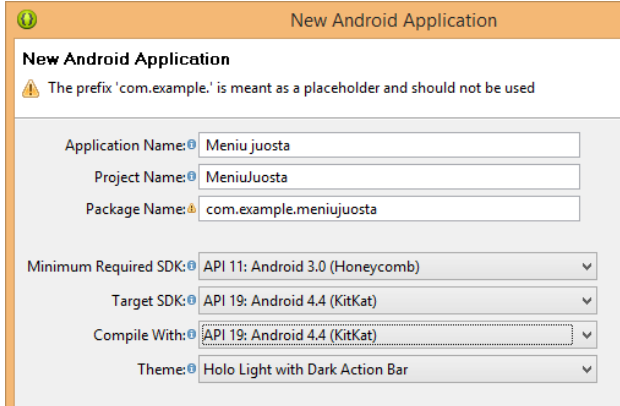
New Android Application

New Android Application

The prefix 'com.example.' is meant as a placeholder and should not be used

Application Name: Meniu juosta

Project Name: MeniuJuosta

Package Name: com.example.meniujuosta

Minimum Required SDK: API 11: Android 3.0 (Honeycomb)

Target SDK: API 19: Android 4.4 (KitKat)

Compile With: API 19: Android 4.4 (KitKat)

Theme: Holo Light with Dark Action Bar